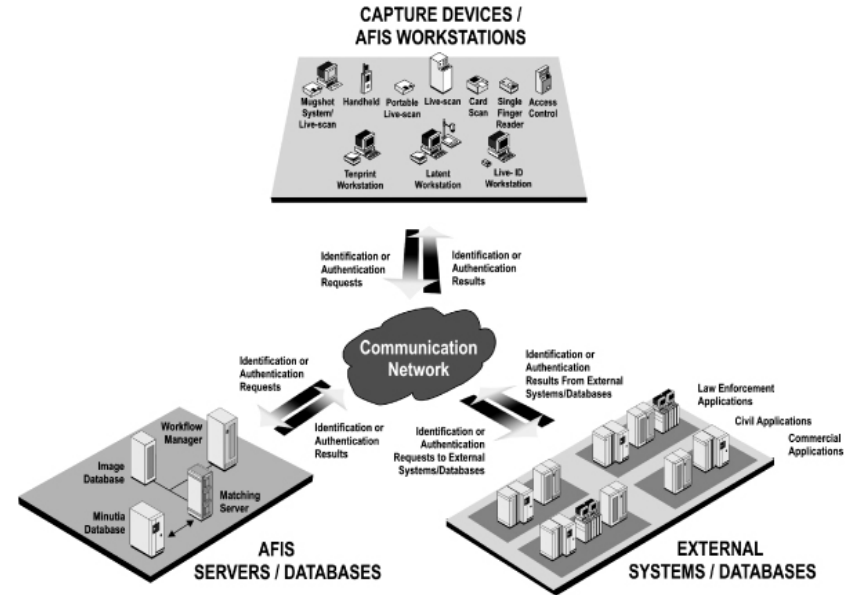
CAPTURE DEVICES / AFIS WORKSTATIONS

Mugshot System/ Live-scan
Handheld
Portable Live-scan
Live-scan
Card Scan
Single Finger Reader
Access Control
Tenprint Workstation
Latent Workstation
Live- ID Workstation

Identification or Authentication Requests

Identification or Authentication Results

Communication Network

Identification or Authentication Requests

Identification or Authentication Results

Identification or Authentication Results From External Systems/Databases

Identification or Authentication Requests to External Systems/Databases

Workflow Manager
Image Database
Matching Server
Minutia Database

Law Enforcement Applications
Civil Applications
Commercial Applications

AFIS SERVERS / DATABASES

EXTERNAL SYSTEMS / DATABASES